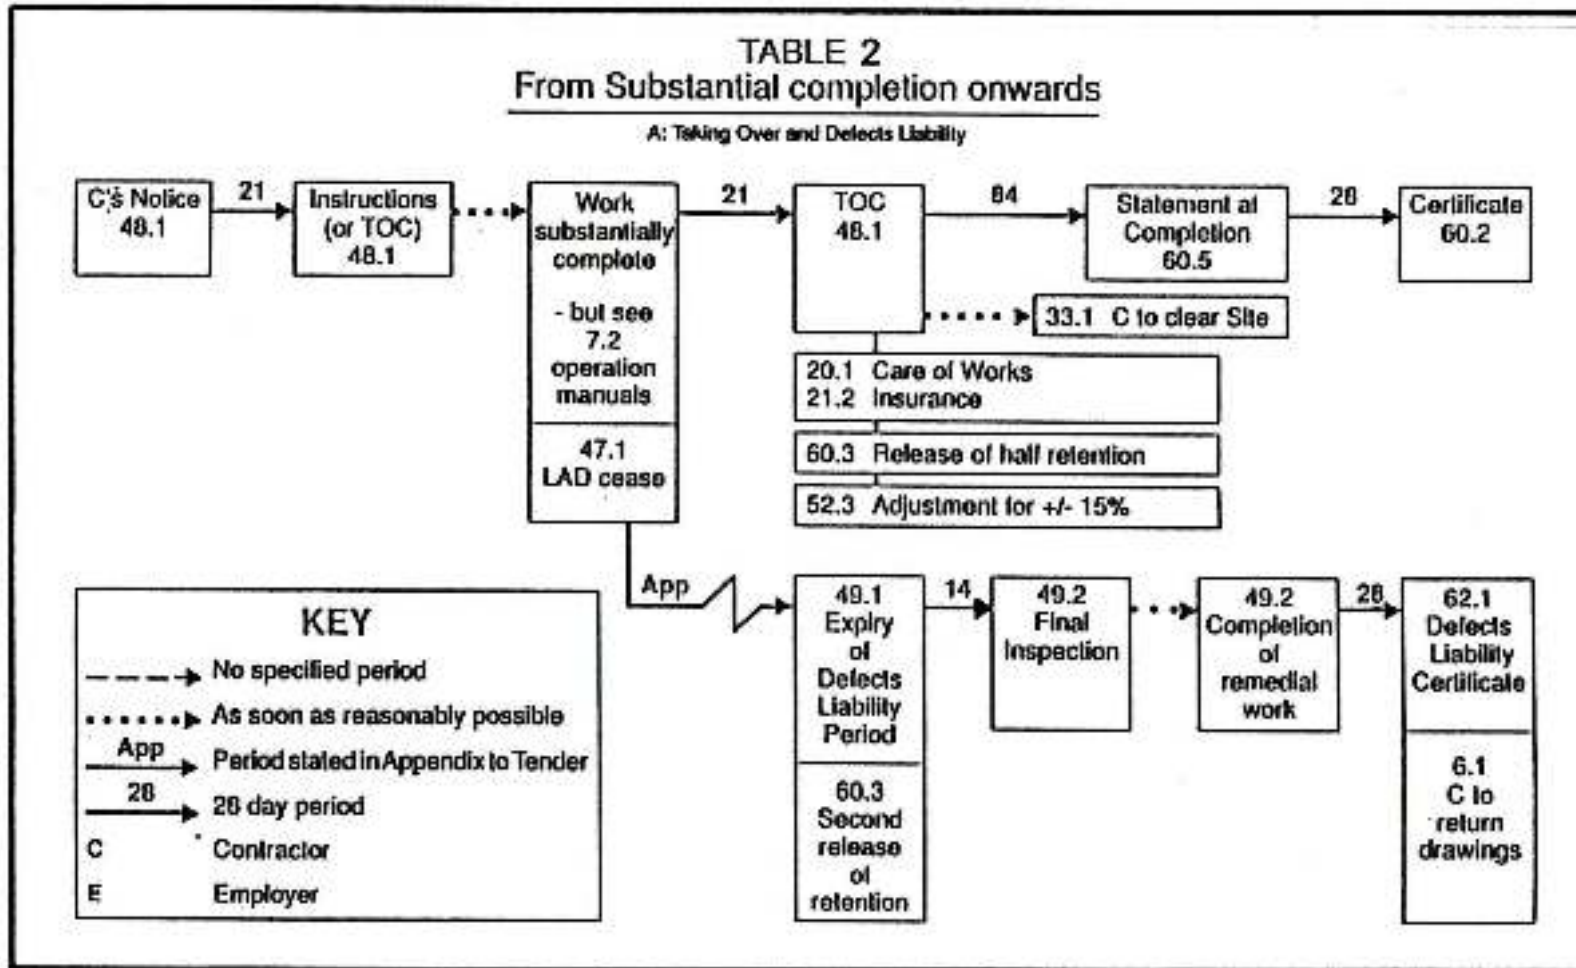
TABLE 2
From Substantial completion onwards

A: Taking Over and Defects Liability

C's Notice 48.1

21

Instructions (or TOC) 48.1

Work substantially complete

- but see 7.2 operation manuals

47.1 LAD cease

21

TOC 48.1

84

Statement at Completion 60.5

28

Certificate 60.2

33.1 C to clear Site

20.1 Care of Works
21.2 Insurance

60.3 Release of half retention

52.3 Adjustment for +/- 15%

App

49.1 Expiry of Defects Liability Period

60.3 Second release of retention

14

49.2 Final Inspection

49.2 Completion of remedial work

28

62.1 Defects Liability Certificate

6.1 C to return drawings

KEY

No specified period

As soon as reasonably possible

App
Period stated in Appendix to Tender

28
28 day period

C Contractor

E Employer